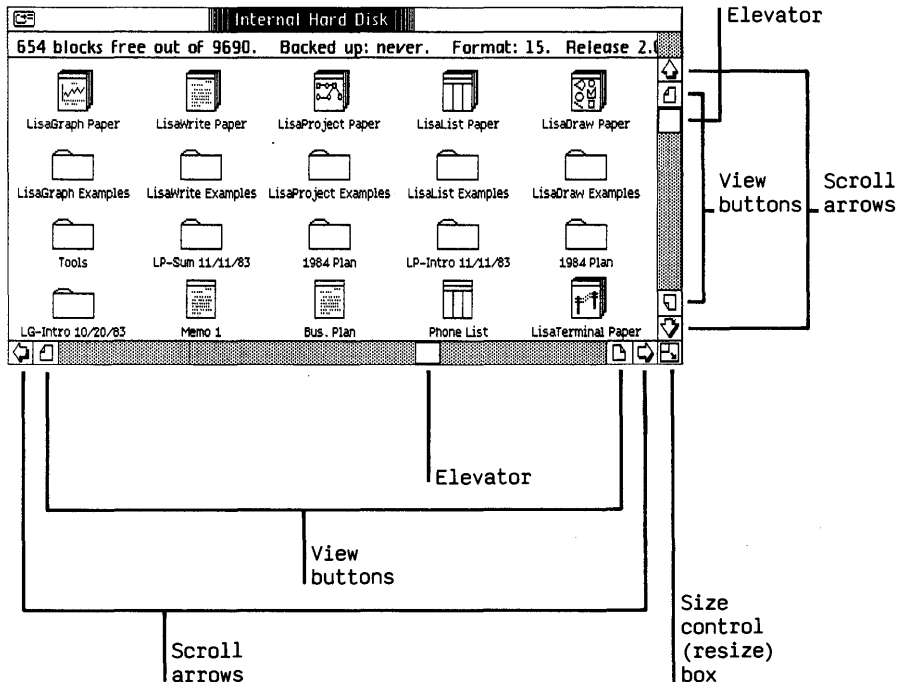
Internal Hard Disk

654 blocks free out of 9690. Backed up: never. Format: 15. Release 2.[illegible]

LisaGraph Paper
LisaWrite Paper
LisaProject Paper
LisaList Paper
LisaDraw Paper

LisaGraph Examples
LisaWrite Examples
LisaProject Examples
LisaList Examples
LisaDraw Examples

Tools
LP-Sum 11/11/83
1984 Plan
LP-Intro 11/11/83
1984 Plan

LG-Intro 10/20/83
Memo 1
Bus. Plan
Phone List
LisaTerminal Paper

Elevator

View buttons

Scroll arrows

Elevator

View buttons

Scroll arrows

Size control (resize) box